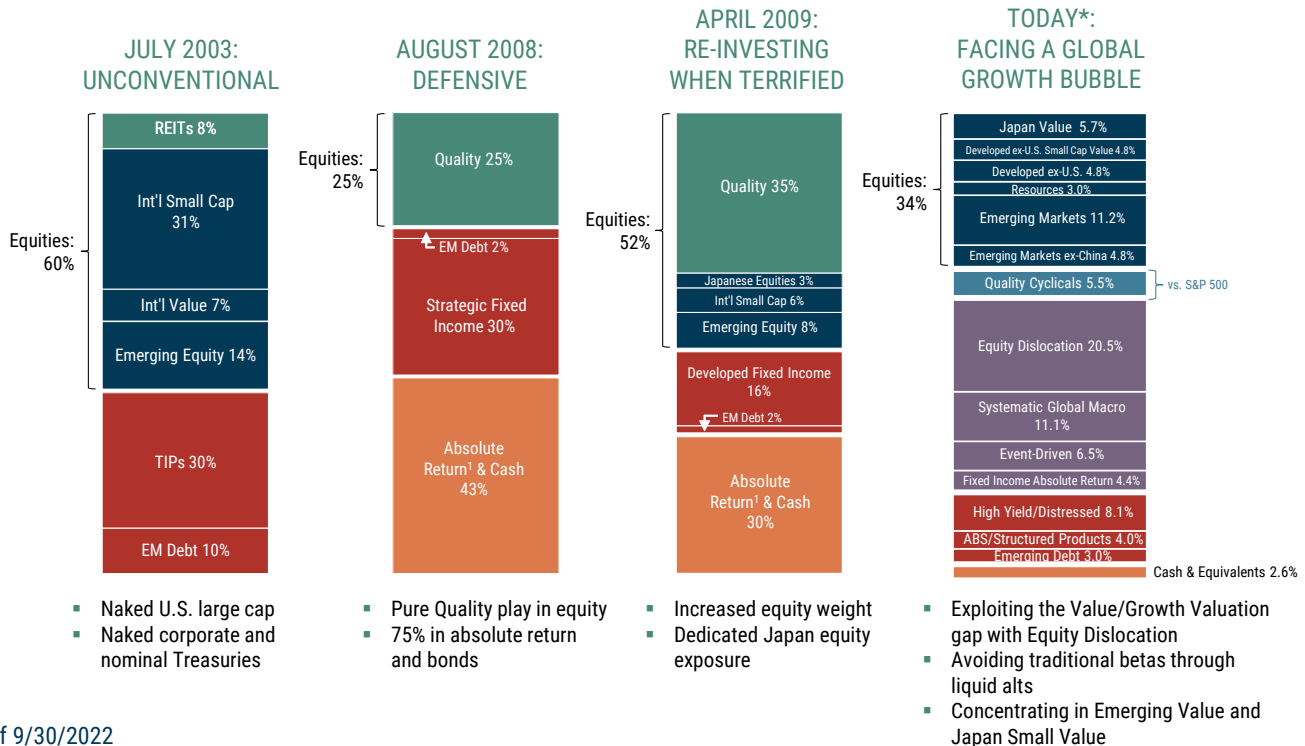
JULY 2003: UNCONVENTIONAL

Equities: 60%

REITs 8%

Int'l Small Cap 31%

Int'l Value 7%

Emerging Equity 14%

TIPs 30%

EM Debt 10%

- Naked U.S. large cap
- Naked corporate and nominal Treasuries

AUGUST 2008: DEFENSIVE

Equities: 25%

Quality 25%

EM Debt 2%

Strategic Fixed Income 30%

Absolute Return$^1$ & Cash 43%

- Pure Quality play in equity
- 75% in absolute return and bonds

APRIL 2009: RE-INVESTING WHEN TERRIFIED

Equities: 52%

Quality 35%

Japanese Equities 3%

Int'l Small Cap 6%

Emerging Equity 8%

Developed Fixed Income 16%

EM Debt 2%

Absolute Return$^1$ & Cash 30%

- Increased equity weight
- Dedicated Japan equity exposure

TODAY*: FACING A GLOBAL GROWTH BUBBLE

Equities: 34%

Japan Value 5.7%

Developed ex-U.S. Small Cap Value 4.8%

Developed ex-U.S. 4.8%

Resources 3.0%

Emerging Markets 11.2%

Emerging Markets ex-China 4.8%

Quality Cyclicals 5.5%

vs. S&P 500

Equity Dislocation 20.5%

Systematic Global Macro 11.1%

Event-Driven 6.5%

Fixed Income Absolute Return 4.4%

High Yield/Distressed 8.1%

ABS/Structured Products 4.0%

Emerging Debt 3.0%

Cash & Equivalents 2.6%

- Exploiting the Value/Growth Valuation gap with Equity Dislocation
- Avoiding traditional betas through liquid alts
- Concentrating in Emerging Value and Japan Small Value

f 9/30/2022